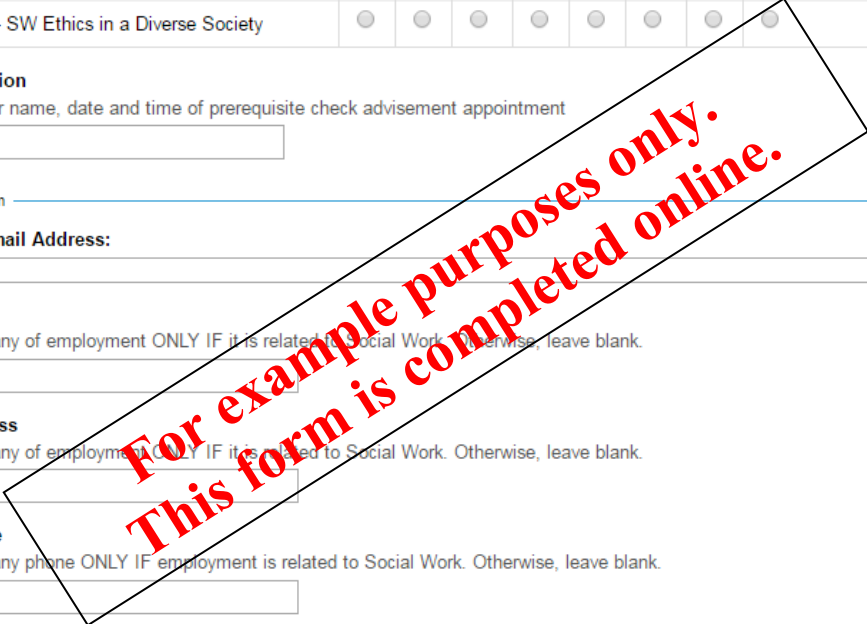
- SW Ethics in a Diverse Society

ion
r name, date and time of prerequisite check advisement appointment

n

nail Address:

ny of employment ONLY IF it is related to Social Work. Otherwise, leave blank.

ss
ny of employment ONLY IF it is related to Social Work. Otherwise, leave blank.

e
ny phone ONLY IF employment is related to Social Work. Otherwise, leave blank.

For example purposes only.
This form is completed online.